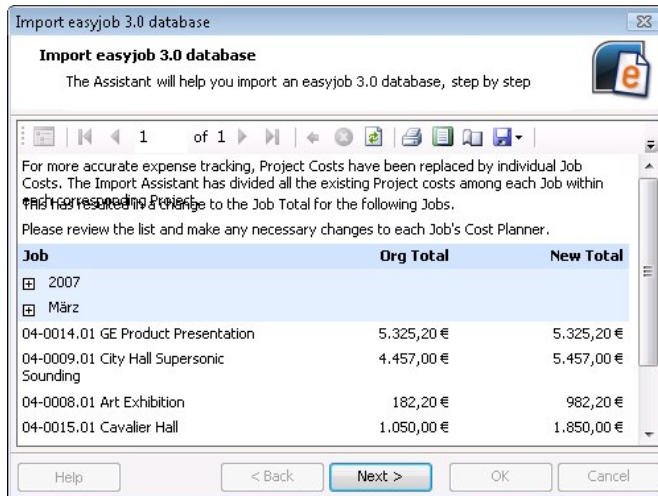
Import easyjob 3.0 database

Import easyjob 3.0 database

The Assistant will help you import an easyjob 3.0 database, step by step

1 of 1

For more accurate expense tracking, Project Costs have been replaced by individual Job Costs. The Import Assistant has divided all the existing Project costs among each Job within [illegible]

This has resulted in a change to the Job Total for the following Jobs.

Please review the list and make any necessary changes to each Job's Cost Planner.

| Job | Org Total | New Total |
|---|---|---|
| 2007 | | |
| März | | |
| 04-0014.01 GE Product Presentation | 5.325,20 € | 5.325,20 € |
| 04-0009.01 City Hall Supersonic Sounding | 4.457,00 € | 5.457,00 € |
| 04-0008.01 Art Exhibition | 182,20 € | 982,20 € |
| 04-0015.01 Cavalier Hall | 1.050,00 € | 1.850,00 € |

Help | < Back | Next > | OK | Cancel